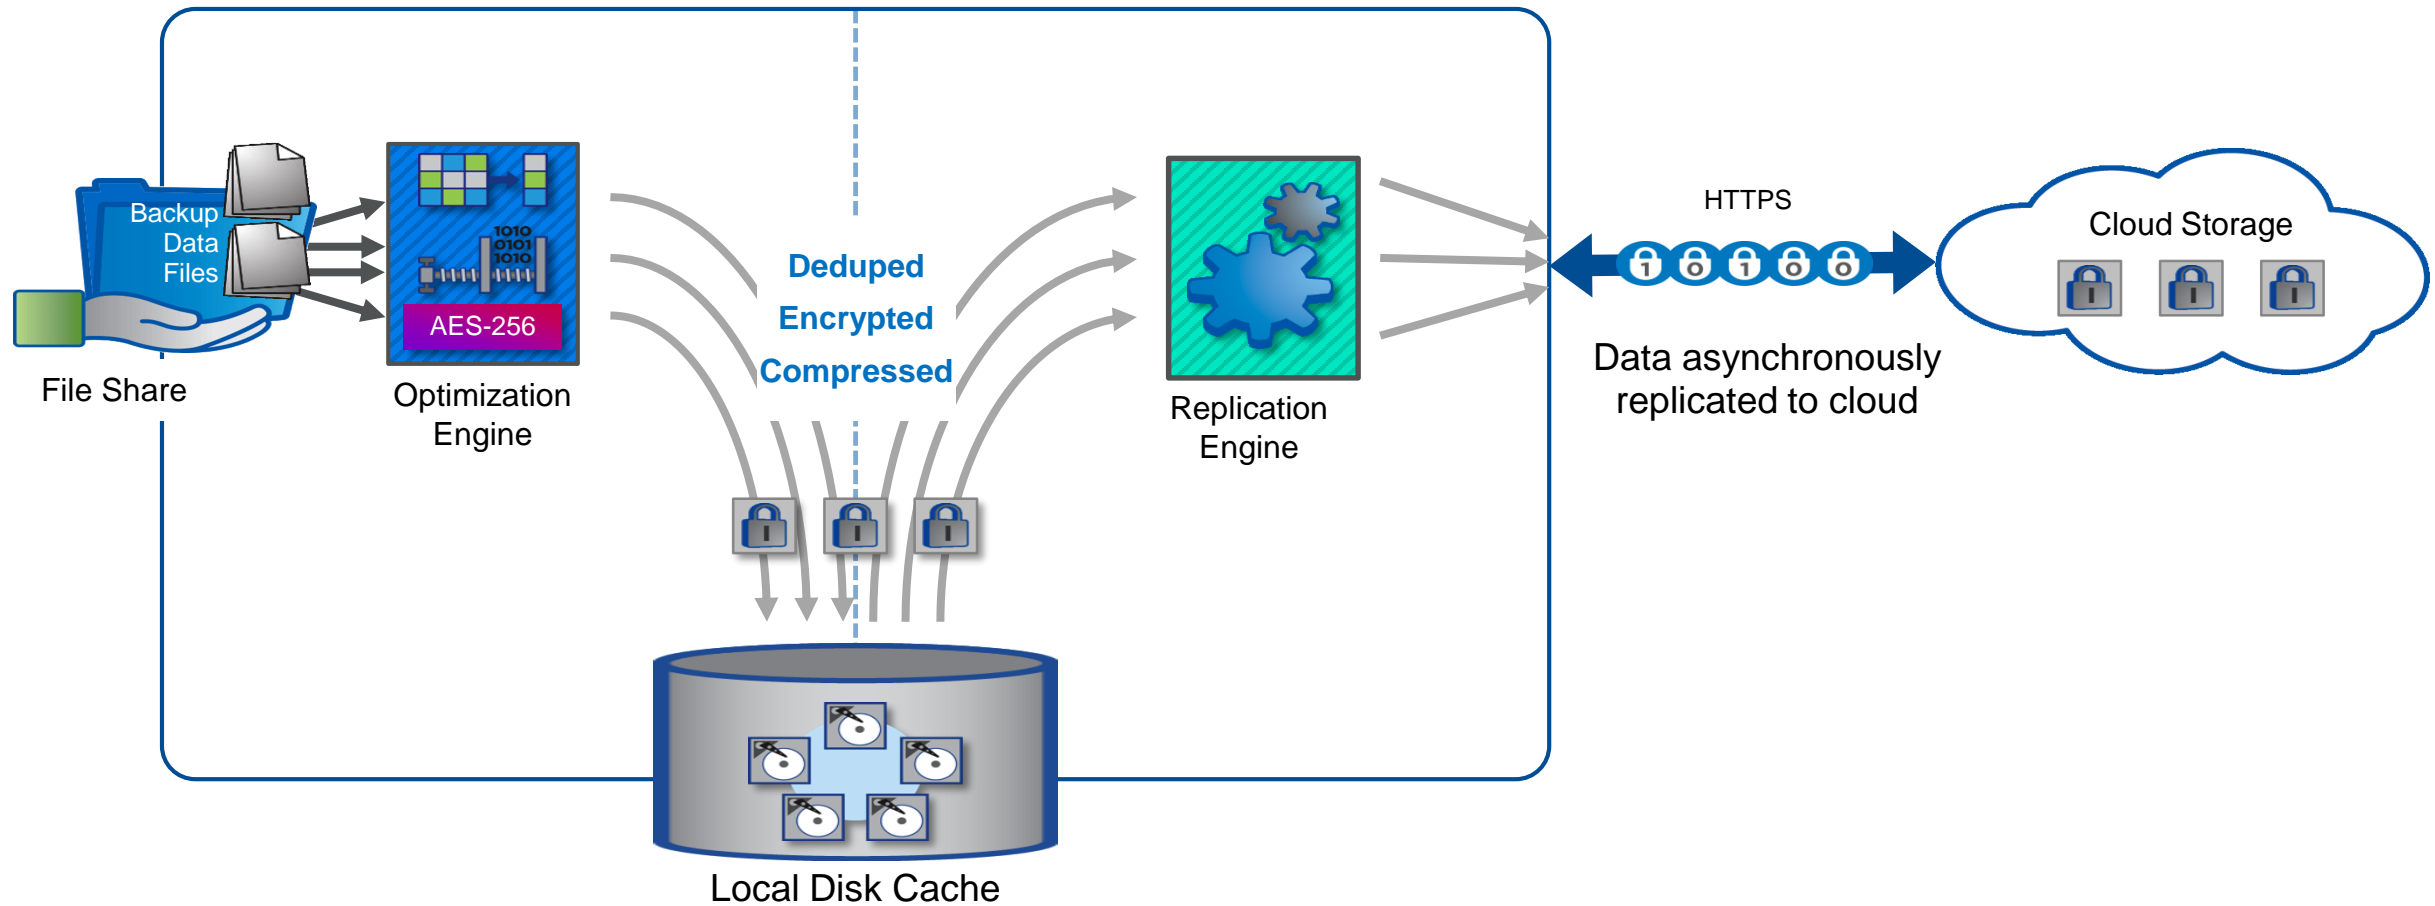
Backup Data Files

File Share

1010
0101
1010

AES-256

Optimization Engine

Deduped
Encrypted
Compressed

Replication Engine

HTTPS

1 0 1 0 0

Cloud Storage

Data asynchronously replicated to cloud

Local Disk Cache